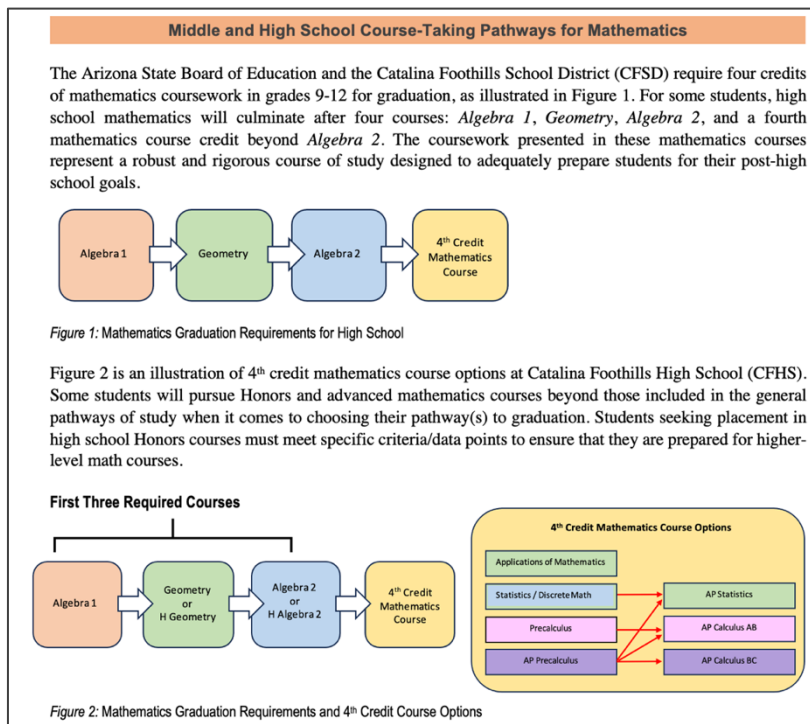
Middle and High School Course-Taking Pathways for Mathematics

The Arizona State Board of Education and the Catalina Foothills School District (CFSD) require four credits of mathematics coursework in grades 9-12 for graduation, as illustrated in Figure 1. For some students, high school mathematics will culminate after four courses: *Algebra 1*, *Geometry*, *Algebra 2*, and a fourth mathematics course credit beyond *Algebra 2*. The coursework presented in these mathematics courses represent a robust and rigorous course of study designed to adequately prepare students for their post-high school goals.

Algebra 1
Geometry
Algebra 2
4th Credit Mathematics Course

*Figure 1:* Mathematics Graduation Requirements for High School

Figure 2 is an illustration of 4th credit mathematics course options at Catalina Foothills High School (CFHS). Some students will pursue Honors and advanced mathematics courses beyond those included in the general pathways of study when it comes to choosing their pathway(s) to graduation. Students seeking placement in high school Honors courses must meet specific criteria/data points to ensure that they are prepared for higher-level math courses.

First Three Required Courses

Algebra 1
Geometry or H Geometry
Algebra 2 or H Algebra 2
4th Credit Mathematics Course

4th Credit Mathematics Course Options

Applications of Mathematics
Statistics / Discrete Math
Precalculus
AP Precalculus
AP Statistics
AP Calculus AB
AP Calculus BC

*Figure 2:* Mathematics Graduation Requirements and 4th Credit Course Options